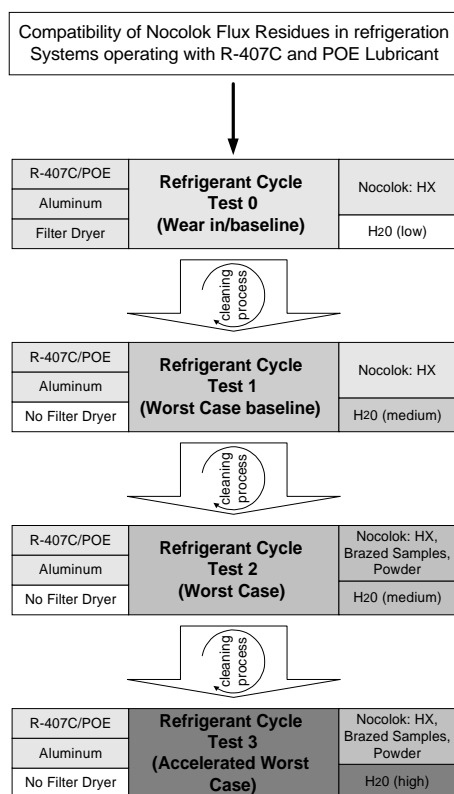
Compatibility of Nocolok Flux Residues in refrigeration Systems operating with R-407C and POE Lubricant

R-407C/POE
Aluminum
Filter Dryer

Refrigerant Cycle Test 0 (Wear in/baseline)

Nocolok: HX
H20 (low)

cleaning process

R-407C/POE
Aluminum
No Filter Dryer

Refrigerant Cycle Test 1 (Worst Case baseline)

Nocolok: HX
H20 (medium)

cleaning process

R-407C/POE
Aluminum
No Filter Dryer

Refrigerant Cycle Test 2 (Worst Case)

Nocolok: HX, Brazed Samples, Powder
H20 (medium)

cleaning process

R-407C/POE
Aluminum
No Filter Dryer

Refrigerant Cycle Test 3 (Accelerated Worst Case)

Nocolok: HX, Brazed Samples, Powder
H20 (high)